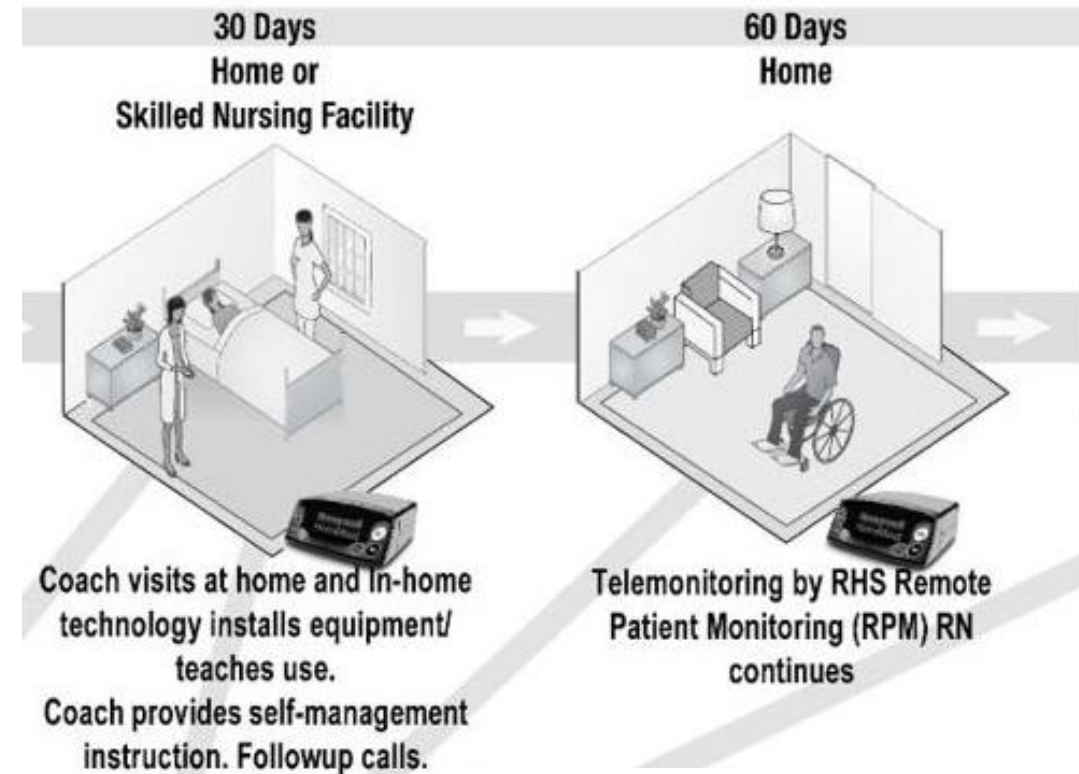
30 Days
Home or
Skilled Nursing Facility

Coach visits at home and In-home technology installs equipment/ teaches use.
Coach provides self-management instruction. Followup calls.

60 Days
Home

Telemonitoring by RHS Remote Patient Monitoring (RPM) RN continues